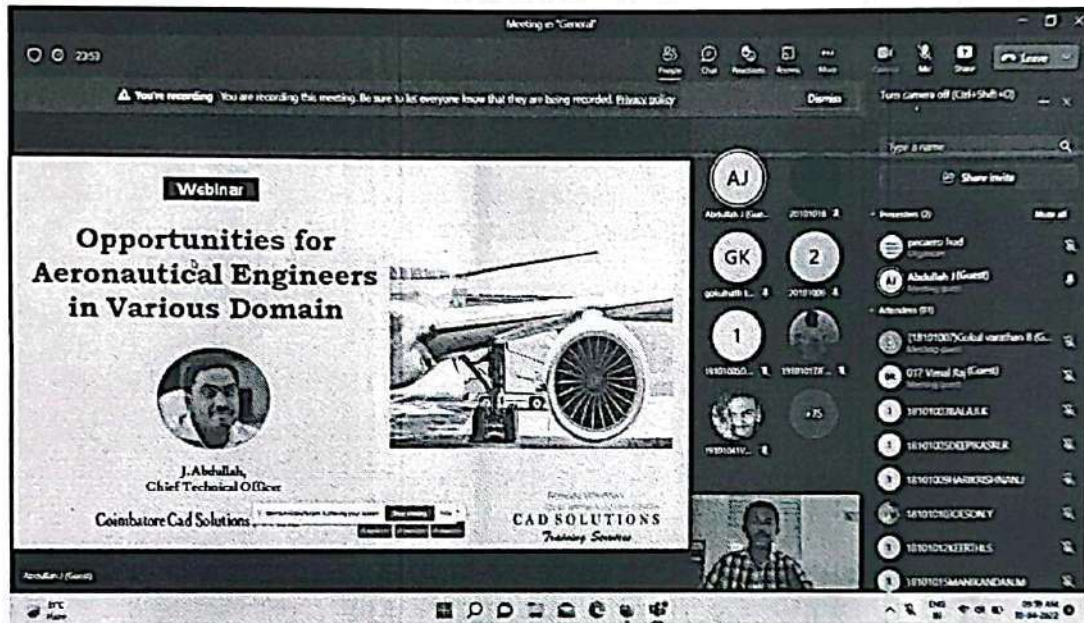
Meeting in "General"

23:53

People Chat Reactions Rooms More Camera Mic Share Leave

⚠ You're recording You are recording this meeting. Be sure to let everyone know that they are being recorded. Privacy policy Dismiss

Turn camera off (Ctrl+Shift+O)

Type a name

Share invite

Webinar

Opportunities for Aeronautical Engineers in Various Domain

J.Abdullah, Chief Technical Officer

Coimbatore Cad Solutions

CAD SOLUTIONS Training Services

AJ Abdullah J (Guest) 20101016

GK gokulnath 2 20101006

1 1910100... 1910101...

191010417... +75

Presenters (2) Mute all

pecaero hod

Abdullah J (Guest)

Attendees (81)

(18101007)Gokul varathan B (G...

017 Vimal Raj (Guest)

18101003BALAJI.K

18101005DEEPIKASREE

18101009HARIKRISHNAN.J

18101010JOESONY

18101012KEERTHI.S

18101015MANIKANDAN.M

Abdullah J (Guest)

ENG 09:19 AM